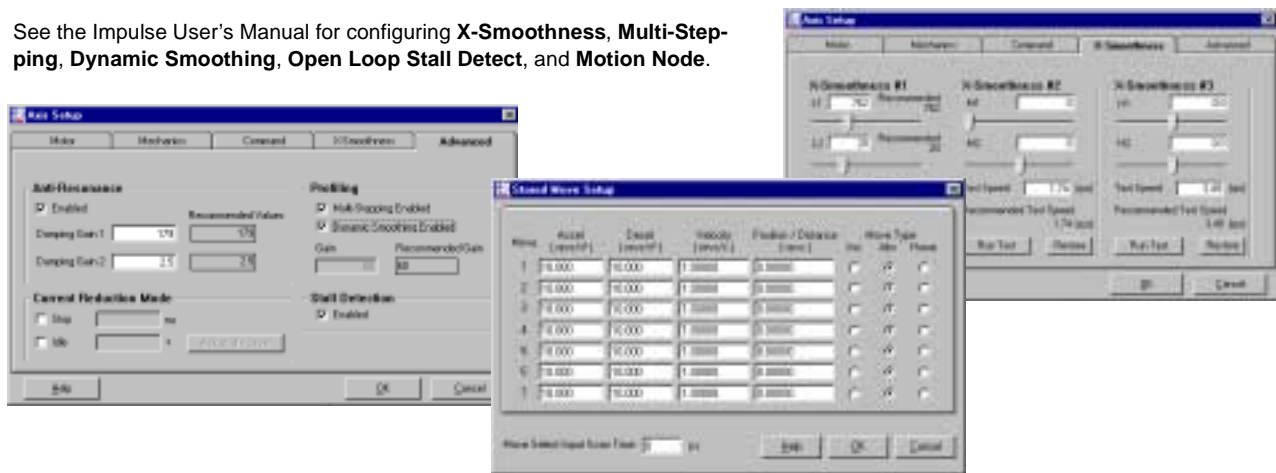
See the Impulse User's Manual for configuring **X-Smoothness**, **Multi-Stepping**, **Dynamic Smoothing**, **Open Loop Stall Detect**, and **Motion Node**.

Axis Setup

Motor | Mechanics | Command | X-Smoothness | Advanced

X-Smoothness #1
X1 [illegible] Recommended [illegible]
X2 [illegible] Recommended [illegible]

X-Smoothness #2
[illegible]
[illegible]

X-Smoothness #3
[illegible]
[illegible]

Test Speed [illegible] Recommended Test Speed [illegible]
Run Test | Restore

Test Speed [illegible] Recommended Test Speed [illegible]
Run Test | Restore

OK | Cancel

Axis Setup

Motor | Mechanics | Command | X-Smoothness | Advanced

Anti-Resonance
Enabled
Recommended Values
Damping Gain 1 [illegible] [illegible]
Damping Gain 2 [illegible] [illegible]

Profiling
Multi-Stepping Enabled
Dynamic Smoothing Enabled
Gain
Recommended Gain
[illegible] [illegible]

Current Reduction Mode
Stop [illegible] ms
Idle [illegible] %
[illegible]

Stall Detection
Enabled

Help | OK | Cancel

Stored Move Setup

| Move | Accel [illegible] | Decel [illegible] | Velocity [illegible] | Position / Distance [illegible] | Inc | Move Type Abs | Home |
|---|---|---|---|---|---|---|---|
| 1 | 10.000 | 10.000 | 1.00000 | 0.00000 | | | |
| 2 | 10.000 | 10.000 | 1.00000 | 0.00000 | | | |
| 3 | 10.000 | 10.000 | 1.00000 | 0.00000 | | | |
| 4 | 10.000 | 10.000 | 1.00000 | 0.00000 | | | |
| 5 | 10.000 | 10.000 | 1.00000 | 0.00000 | | | |
| 6 | 10.000 | 10.000 | 1.00000 | 0.00000 | | | |
| 7 | 10.000 | 10.000 | 1.00000 | 0.00000 | | | |

Move Select Input Scan Time: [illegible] ms

Help | OK | Cancel